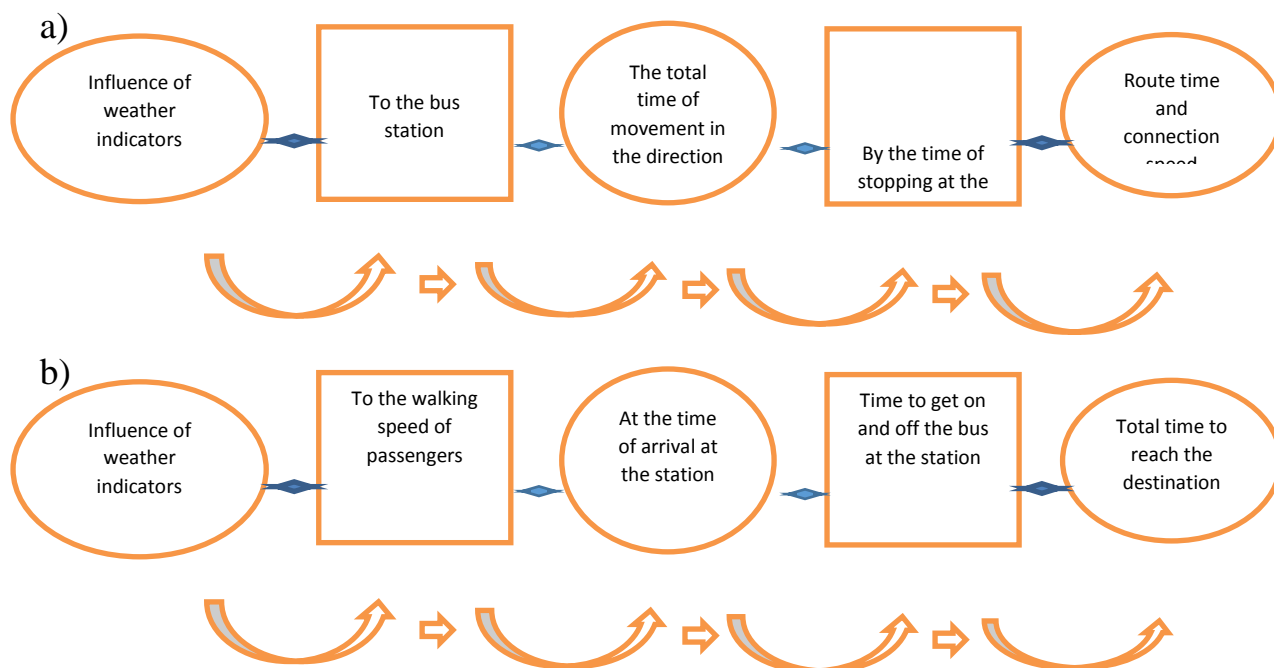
a)

Influence of weather indicators

To the bus station

The total time of movement in the direction

By the time of stopping at the

Route time and connection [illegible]

b)

Influence of weather indicators

To the walking speed of passengers

At the time of arrival at the station

Time to get on and off the bus at the station

Total time to reach the destination